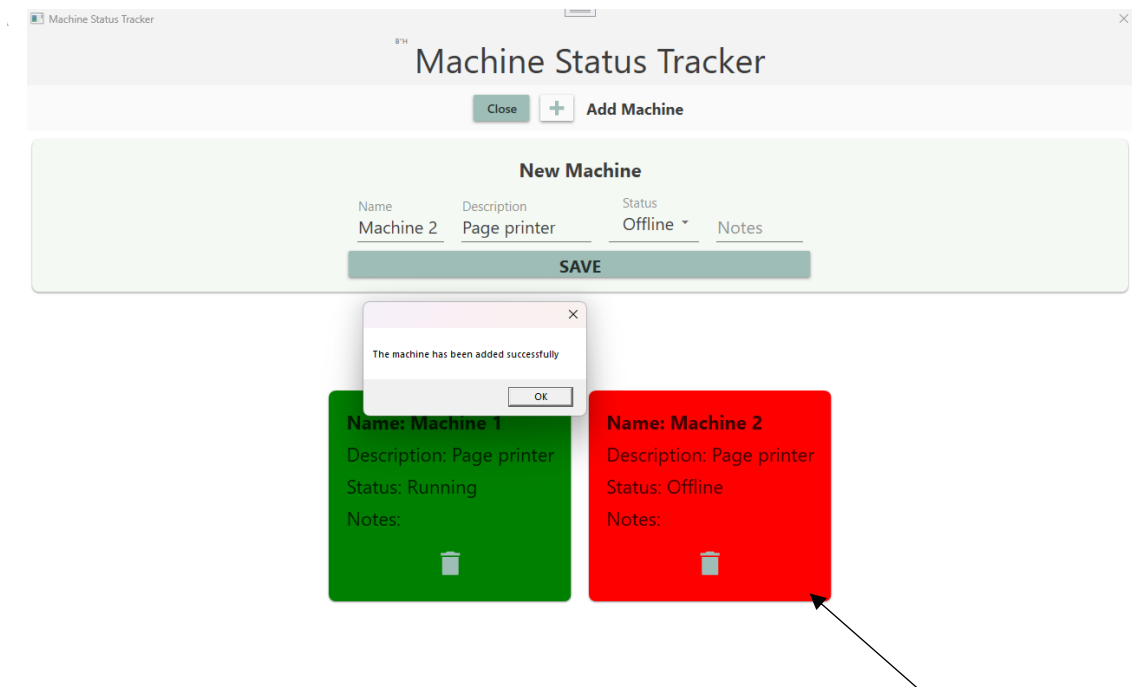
Machine Status Tracker

B"H

Machine Status Tracker

Close + Add Machine

New Machine

Name
Machine 2

Description
Page printer

Status
Offline

Notes

SAVE

The machine has been added successfully

OK

Name: Machine 1
Description: Page printer
Status: Running
Notes:

Name: Machine 2
Description: Page printer
Status: Offline
Notes: